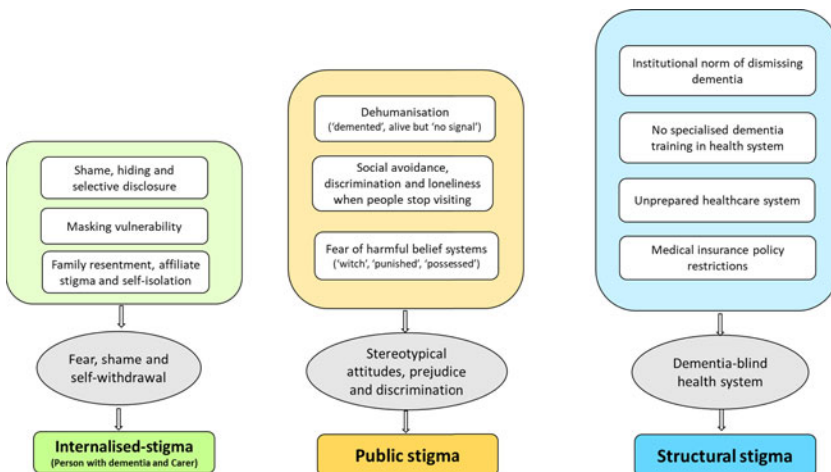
Shame, hiding and selective disclosure

Masking vulnerability

Family resentment, affiliate stigma and self-isolation

Fear, shame and self-withdrawal

Internalised-stigma
(Person with dementia and Carer)

Dehumanisation
('demented', alive but 'no signal')

Social avoidance, discrimination and loneliness when people stop visiting

Fear of harmful belief systems
('witch', 'punished', 'possessed')

Stereotypical attitudes, prejudice and discrimination

Public stigma

Institutional norm of dismissing dementia

No specialised dementia training in health system

Unprepared healthcare system

Medical insurance policy restrictions

Dementia-blind health system

Structural stigma